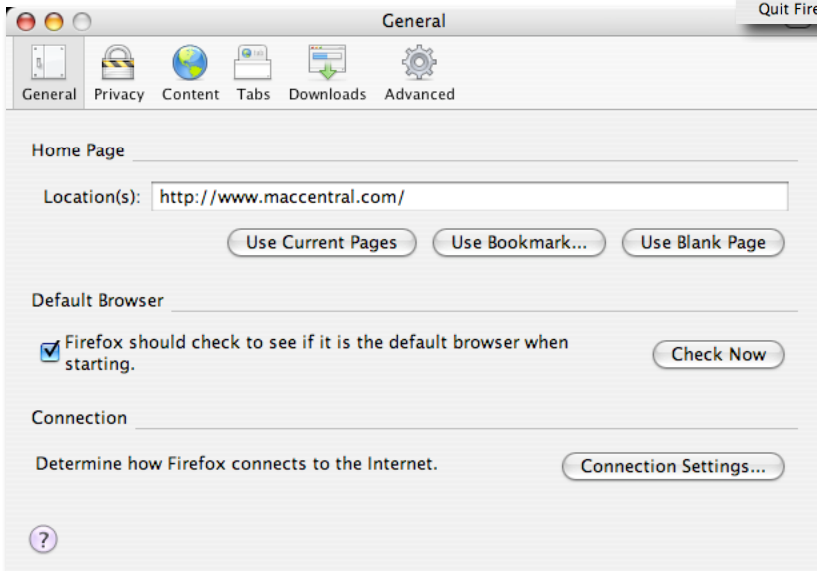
General

Quit Fire

General Privacy Content Tabs Downloads Advanced

Home Page

Location(s): http://www.maccentral.com/

Use Current Pages Use Bookmark... Use Blank Page

Default Browser

Firefox should check to see if it is the default browser when starting.

Check Now

Connection

Determine how Firefox connects to the Internet.

Connection Settings...

?